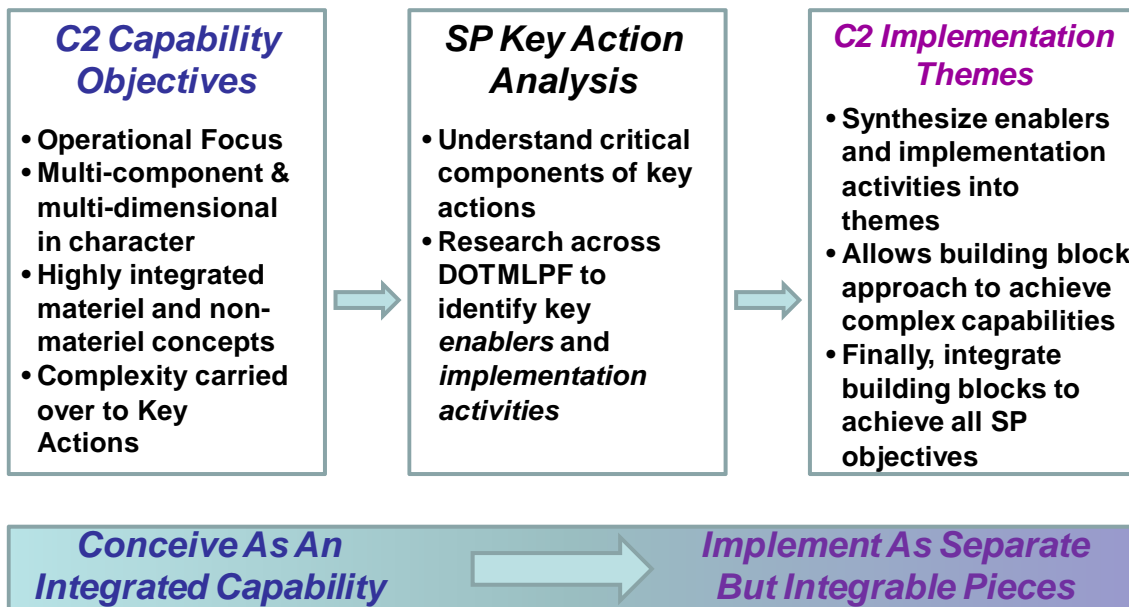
C2 Capability Objectives

• Operational Focus
• Multi-component & multi-dimensional in character
• Highly integrated materiel and non-materiel concepts
• Complexity carried over to Key Actions

SP Key Action Analysis

• Understand critical components of key actions
• Research across DOTMLPF to identify key *enablers* and *implementation activities*

C2 Implementation Themes

• Synthesize enablers and implementation activities into themes
• Allows building block approach to achieve complex capabilities
• Finally, integrate building blocks to achieve all SP objectives

Conceive As An Integrated Capability

Implement As Separate But Integrable Pieces